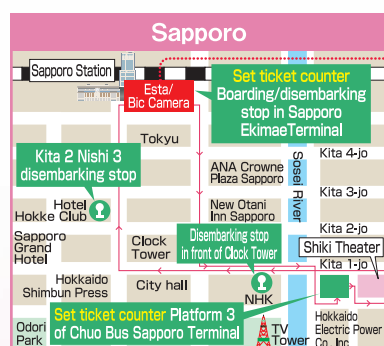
Sapporo

Sapporo Station

Esta/ Bic Camera

Set ticket counter
Boarding/disembarking stop in Sapporo EkimaeTerminal

Tokyu

ANA Crowne Plaza Sapporo

Sosei River

Kita 4-jo

Kita 2 Nishi 3 disembarking stop

Kita 3-jo

Hotel Hokke Club

New Otani Inn Sapporo

Kita 2-jo

Sapporo Grand Hotel

Clock Tower

Disembarking stop in front of Clock Tower

Shiki Theater

Kita 1-jo

Hokkaido Shimbun Press

City hall

NHK

Set ticket counter Platform 3 of Chuo Bus Sapporo Terminal

Odori Park

TV Tower

Hokkaido Electric Power Co., Inc.